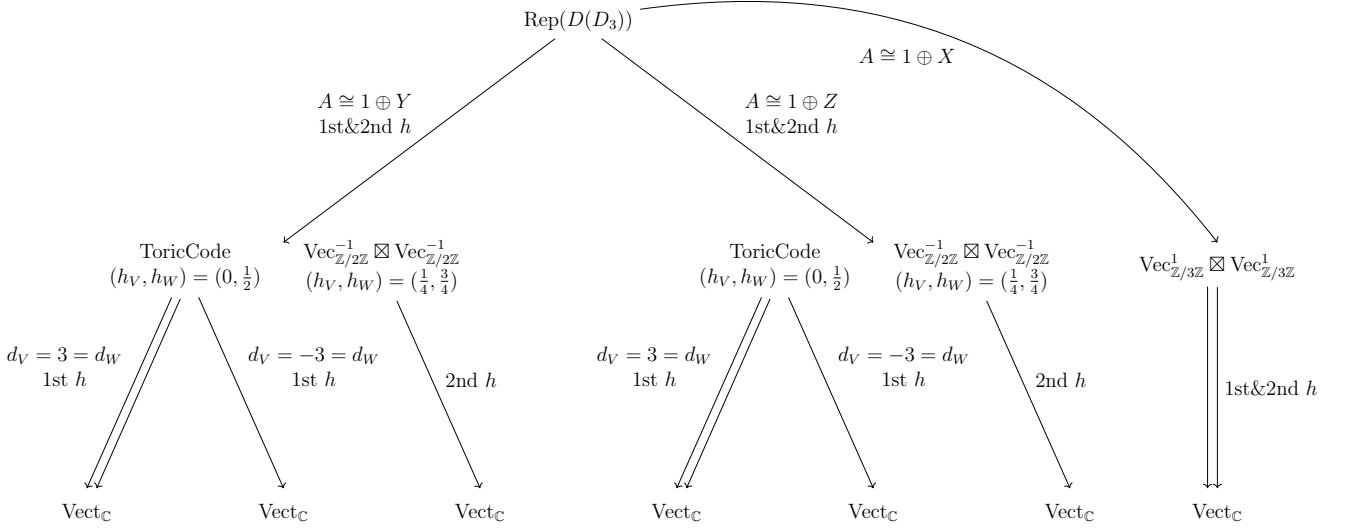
$\text{Rep}(D(D_3))$

$A \cong 1 \oplus X$

$A \cong 1 \oplus Y$
1st&2nd $h$

$A \cong 1 \oplus Z$
1st&2nd $h$

ToricCode
$(h_V, h_W) = (0, \frac{1}{2})$

$\text{Vec}^{-1}_{\mathbb{Z}/2\mathbb{Z}} \boxtimes \text{Vec}^{-1}_{\mathbb{Z}/2\mathbb{Z}}$
$(h_V, h_W) = (\frac{1}{4}, \frac{3}{4})$

ToricCode
$(h_V, h_W) = (0, \frac{1}{2})$

$\text{Vec}^{-1}_{\mathbb{Z}/2\mathbb{Z}} \boxtimes \text{Vec}^{-1}_{\mathbb{Z}/2\mathbb{Z}}$
$(h_V, h_W) = (\frac{1}{4}, \frac{3}{4})$

$\text{Vec}^{1}_{\mathbb{Z}/3\mathbb{Z}} \boxtimes \text{Vec}^{1}_{\mathbb{Z}/3\mathbb{Z}}$

$d_V = 3 = d_W$
1st $h$

$d_V = -3 = d_W$
1st $h$

2nd $h$

$d_V = 3 = d_W$
1st $h$

$d_V = -3 = d_W$
1st $h$

2nd $h$

1st&2nd $h$

$\text{Vect}_{\mathbb{C}}$ $\text{Vect}_{\mathbb{C}}$ $\text{Vect}_{\mathbb{C}}$ $\text{Vect}_{\mathbb{C}}$ $\text{Vect}_{\mathbb{C}}$ $\text{Vect}_{\mathbb{C}}$ $\text{Vect}_{\mathbb{C}}$